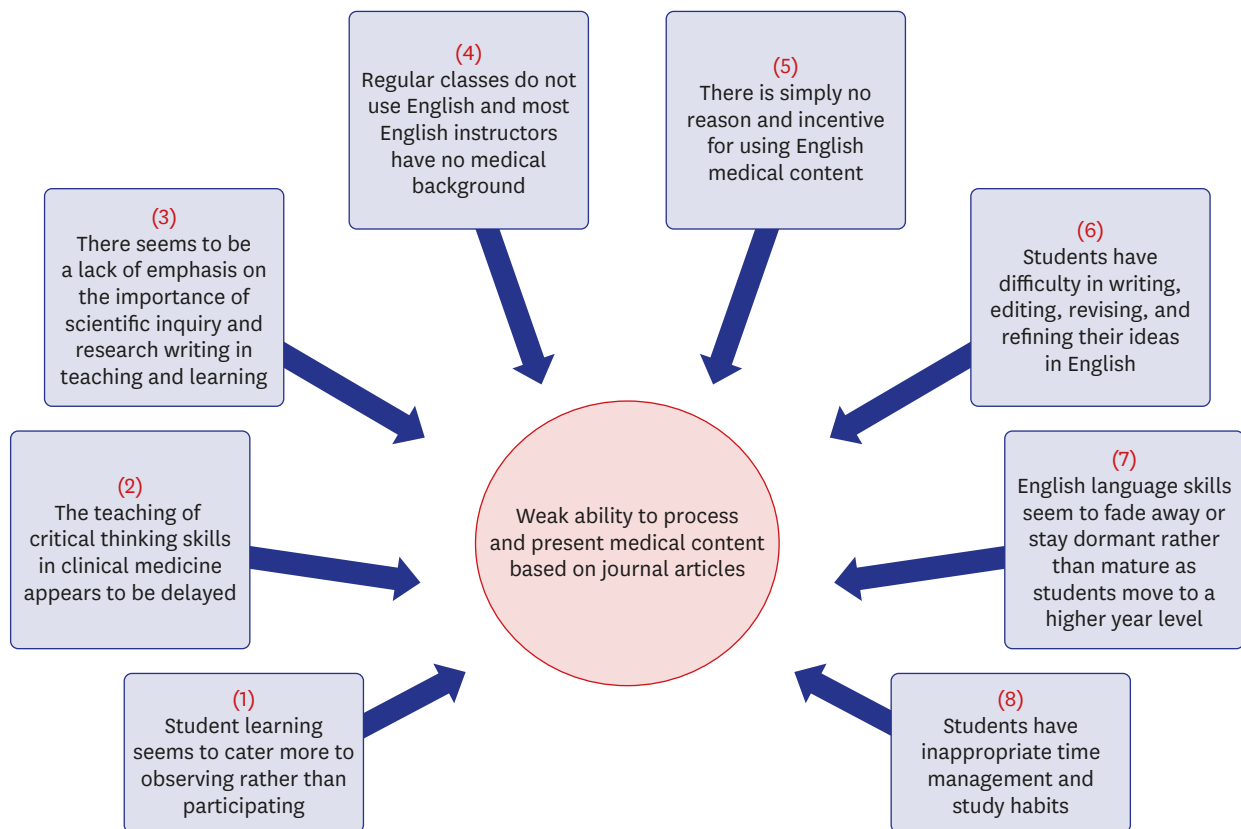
(4)
Regular classes do not use English and most English instructors have no medical background

(5)
There is simply no reason and incentive for using English medical content

(3)
There seems to be a lack of emphasis on the importance of scientific inquiry and research writing in teaching and learning

(6)
Students have difficulty in writing, editing, revising, and refining their ideas in English

(2)
The teaching of critical thinking skills in clinical medicine appears to be delayed

Weak ability to process and present medical content based on journal articles

(7)
English language skills seem to fade away or stay dormant rather than mature as students move to a higher year level

(1)
Student learning seems to cater more to observing rather than participating

(8)
Students have inappropriate time management and study habits